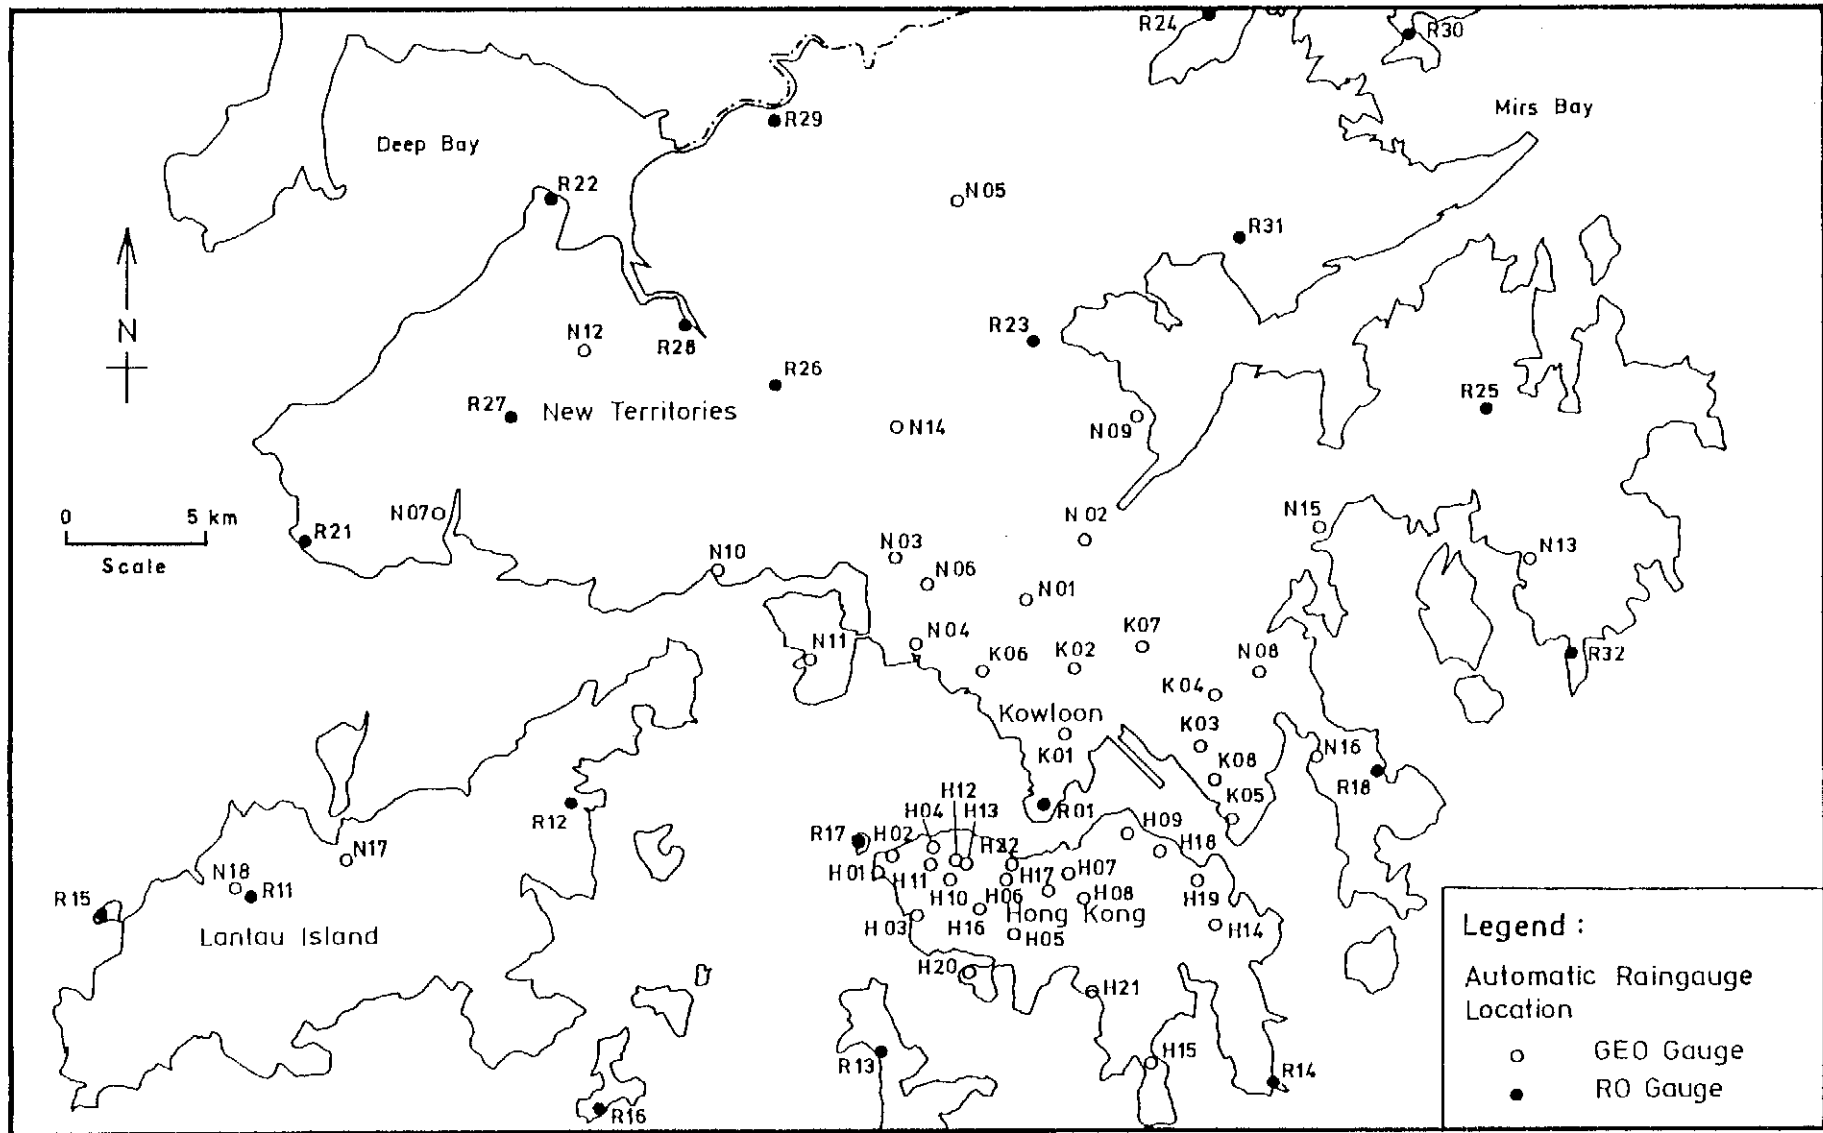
R24
R30
Mirs Bay
Deep Bay
R29
R22
N05
R31
N
N12
R28
R23
R26
R25
R27
New Territories
N14
N09
0
5 km
Scale
N07
R21
N02
N15
N03
N10
N06
N13
N01
N11
N04
K07
K06
K02
N08
R32
K04
Kowloon
K03
N16
K01
K08
R18
R12
H12
H04
H13
R01
K05
H09
R17
H02
H22
H18
N17
H01
H11
H17
H07
N18
R11
H10
H06
H08
H19
R15
Hong Kong
Lantau Island
H03
H16
H05
H14
H20
H21
H15
R13
R14
R16
Legend :
Automatic Raingauge Location
GEO Gauge
RO Gauge